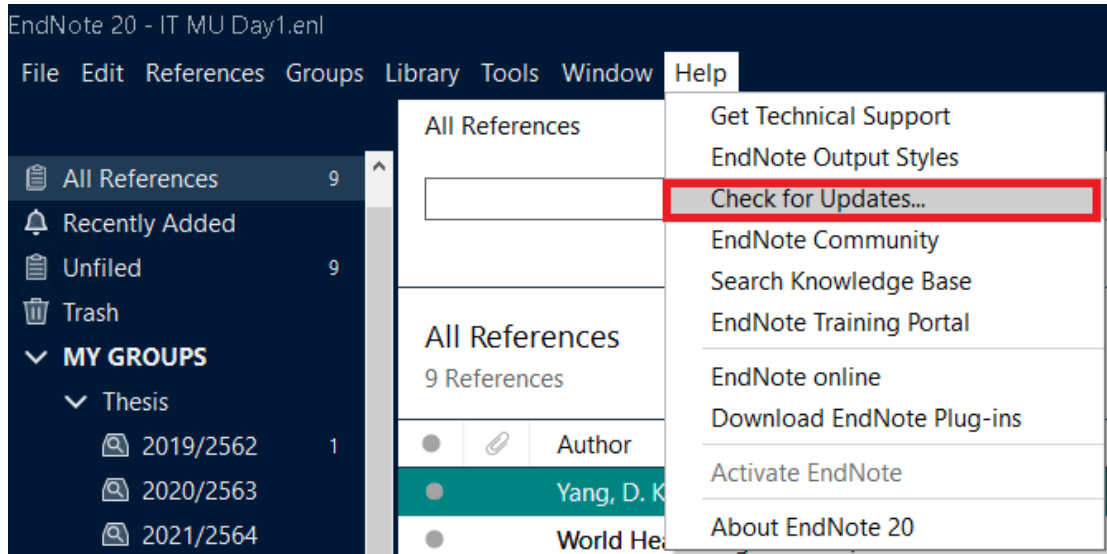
EndNote 20 - IT MU Day1.enl

File Edit References Groups Library Tools Window Help

All References 9
Recently Added
Unfiled 9
Trash
MY GROUPS
Thesis
2019/2562 1
2020/2563
2021/2564

All References

All References
9 References

Author
Yang, D. K
World Hea

Get Technical Support
EndNote Output Styles
Check for Updates...
EndNote Community
Search Knowledge Base
EndNote Training Portal
EndNote online
Download EndNote Plug-ins
Activate EndNote
About EndNote 20